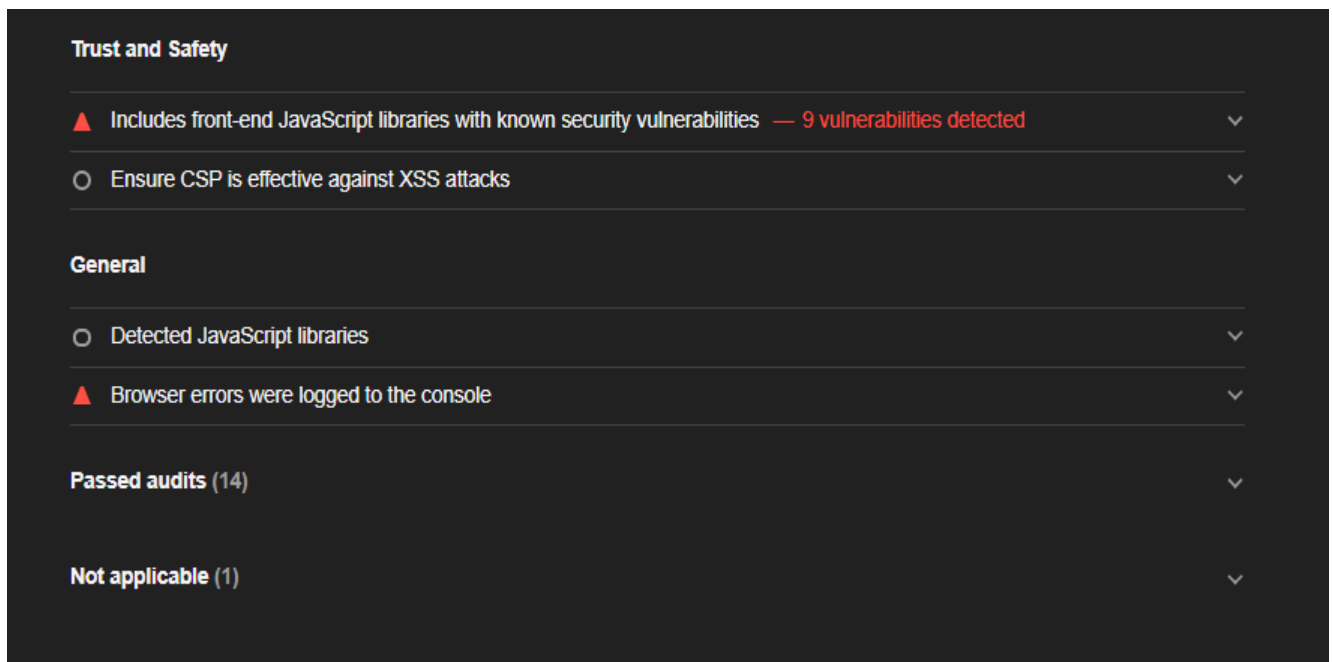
Trust and Safety

Includes front-end JavaScript libraries with known security vulnerabilities — 9 vulnerabilities detected

Ensure CSP is effective against XSS attacks

General

Detected JavaScript libraries

Browser errors were logged to the console

Passed audits (14)

Not applicable (1)